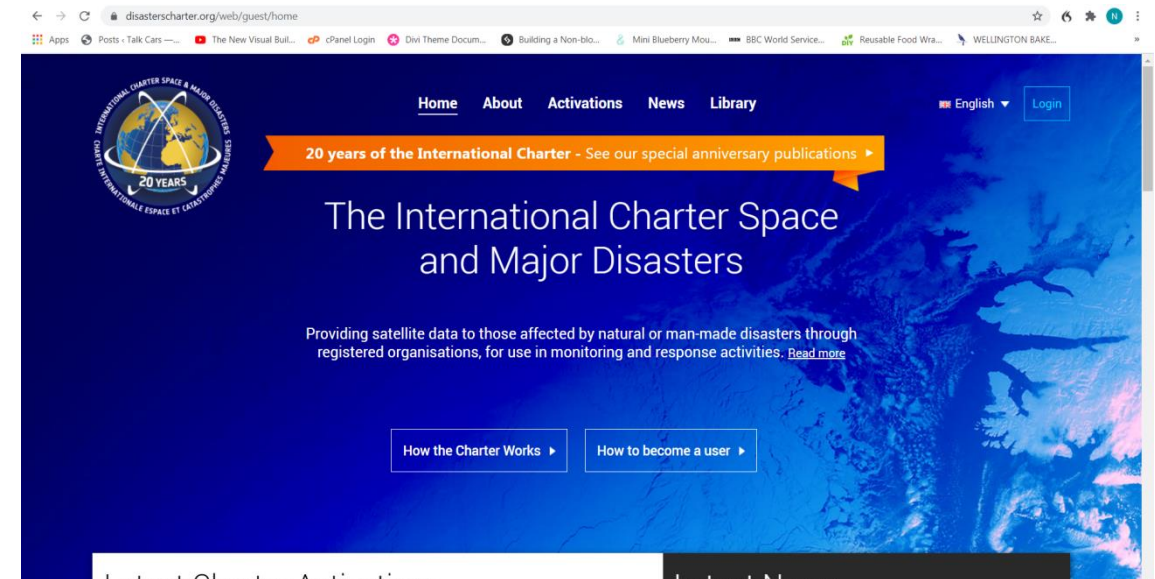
disasterscharter.org/web/guest/home

Apps Posts ‹ Talk Cars —... The New Visual Buil... cPanel Login Divi Theme Docum... Building a Non-blo... Mini Blueberry Mou... BBC World Service... Reusable Food Wra... WELLINGTON BAKE...

INTERNATIONAL CHARTER SPACE & MAJOR DISASTERS
CHARTE INTERNATIONALE ESPACE ET CATASTROPHES MAJEURES
20 YEARS

Home About Activations News Library

English Login

20 years of the International Charter - See our special anniversary publications

The International Charter Space and Major Disasters

Providing satellite data to those affected by natural or man-made disasters through registered organisations, for use in monitoring and response activities. Read more

How the Charter Works

How to become a user

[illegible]

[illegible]